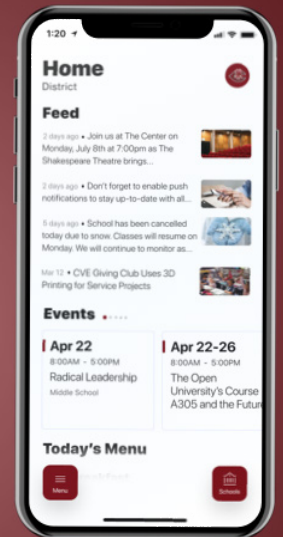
1:20

Home
District

Feed

2 days ago • Join us at The Center on Monday, July 8th at 7:00pm as The Shakespeare Theatre brings...

2 days ago • Don't forget to enable push notifications to stay up-to-date with all...

5 days ago • School has been cancelled today due to snow. Classes will resume on Monday. We will continue to monitor as...

Mar 12 • CVE Giving Club Uses 3D Printing for Service Projects

Events

Apr 22
8:00AM - 5:00PM
Radical Leadership
Middle School

Apr 22-26
8:00AM - 5:00PM
The Open University's Course A305 and the Future

Today's Menu

Menu

Schools